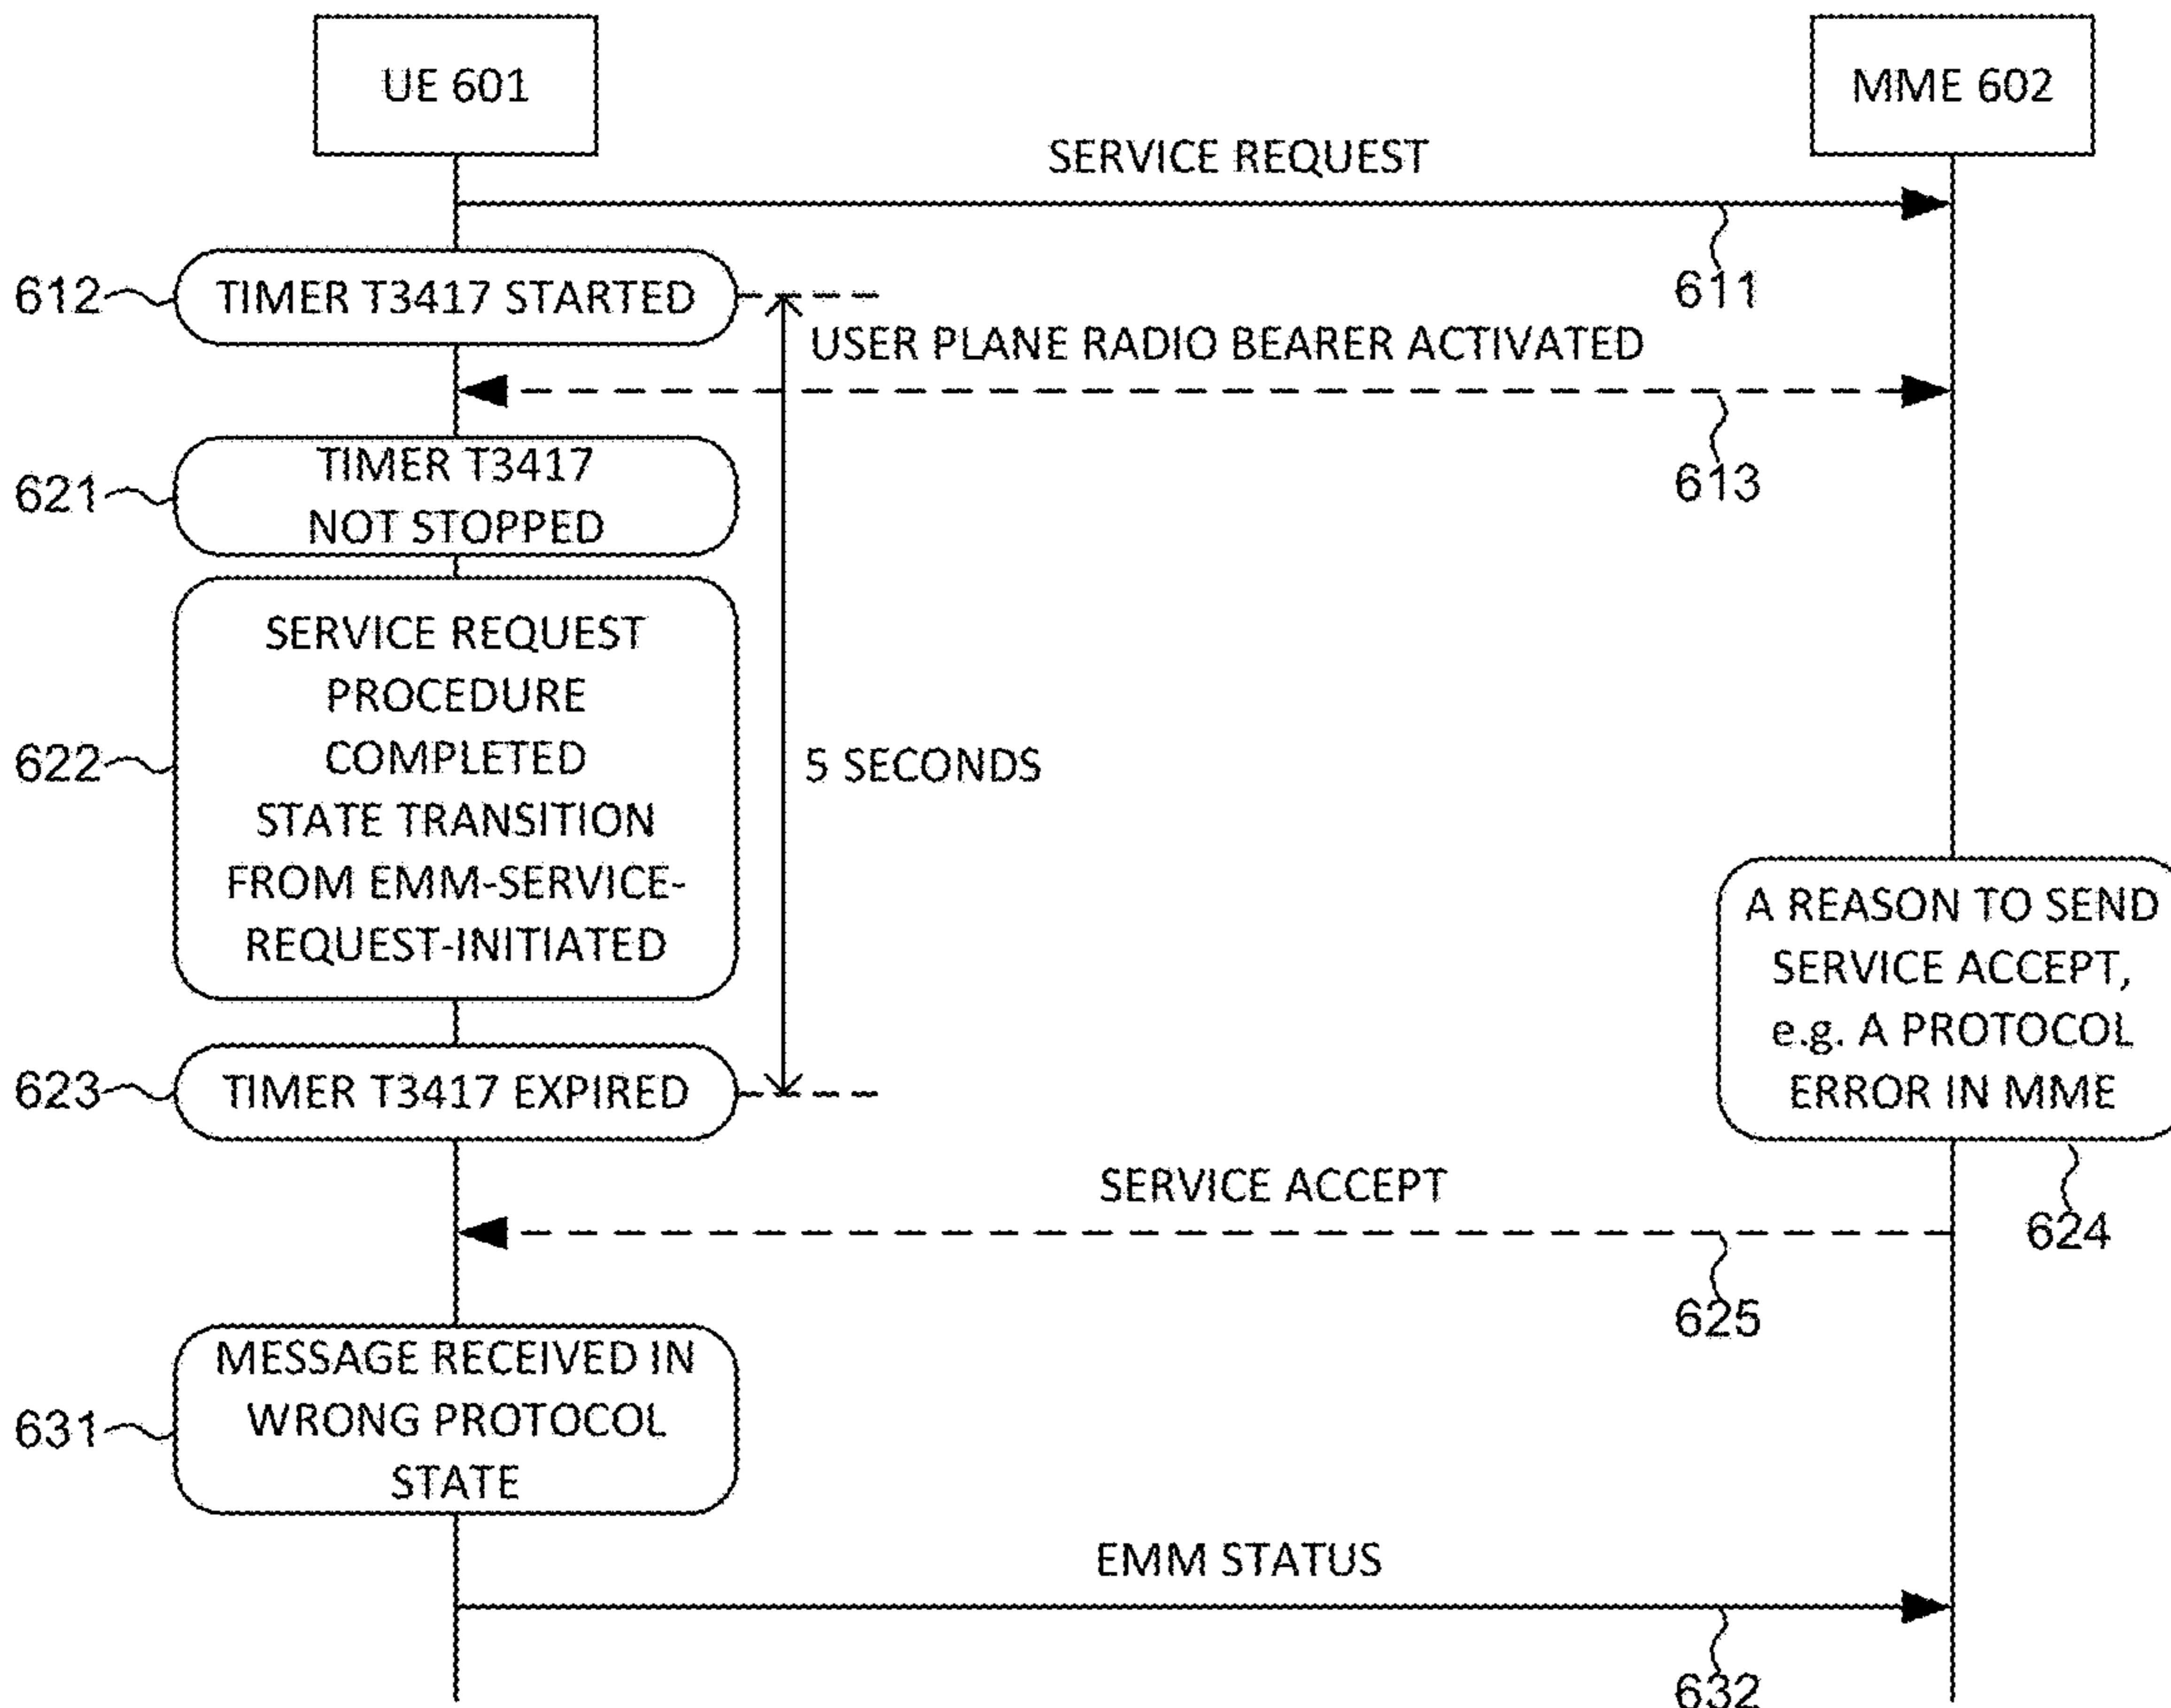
UE 601

MME 602

SERVICE REQUEST

611

612

TIMER T3417 STARTED

USER PLANE RADIO BEARER ACTIVATED

613

621

TIMER T3417 NOT STOPPED

622

SERVICE REQUEST PROCEDURE COMPLETED STATE TRANSITION FROM EMM-SERVICE-REQUEST-INITIATED

5 SECONDS

A REASON TO SEND SERVICE ACCEPT, e.g. A PROTOCOL ERROR IN MME

623

TIMER T3417 EXPIRED

624

SERVICE ACCEPT

625

631

MESSAGE RECEIVED IN WRONG PROTOCOL STATE

EMM STATUS

632